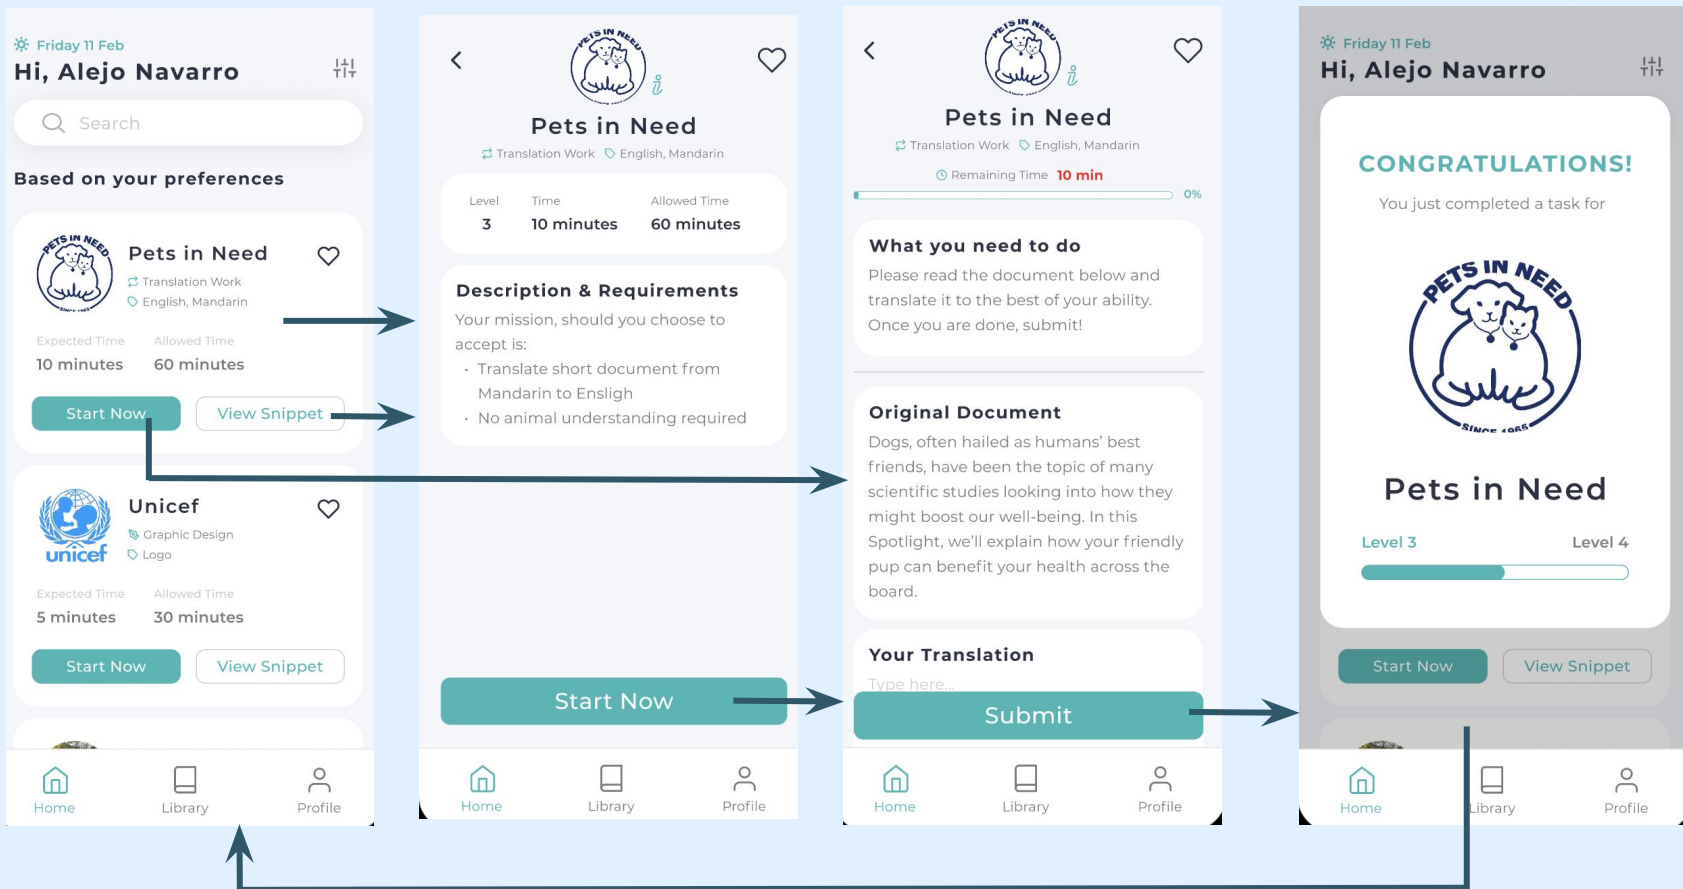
Friday 11 Feb
Hi, Alejo Navarro

Search

Based on your preferences

PETS IN NEED

Pets in Need
Translation Work
English, Mandarin

Expected Time
10 minutes
Allowed Time
60 minutes

Start Now
View Snippet

unicef

Unicef
Graphic Design
Logo

Expected Time
5 minutes
Allowed Time
30 minutes

Start Now
View Snippet

Home
Library
Profile

PETS IN NEED

Pets in Need
Translation Work
English, Mandarin

| Level | Time | Allowed Time |
|---|---|---|
| 3 | 10 minutes | 60 minutes |

Description & Requirements
Your mission, should you choose to accept is:
• Translate short document from Mandarin to Ensligh
• No animal understanding required

Start Now

Home
Library
Profile

PETS IN NEED

Pets in Need
Translation Work
English, Mandarin
Remaining Time 10 min
0%

What you need to do
Please read the document below and translate it to the best of your ability. Once you are done, submit!

Original Document
Dogs, often hailed as humans' best friends, have been the topic of many scientific studies looking into how they might boost our well-being. In this Spotlight, we'll explain how your friendly pup can benefit your health across the board.

Your Translation
Type here...

Submit

Home
Library
Profile

Friday 11 Feb
Hi, Alejo Navarro

CONGRATULATIONS!
You just completed a task for

PETS IN NEED
SINCE 1965

Pets in Need

Level 3
Level 4

Start Now
View Snippet

Home
Library
Profile